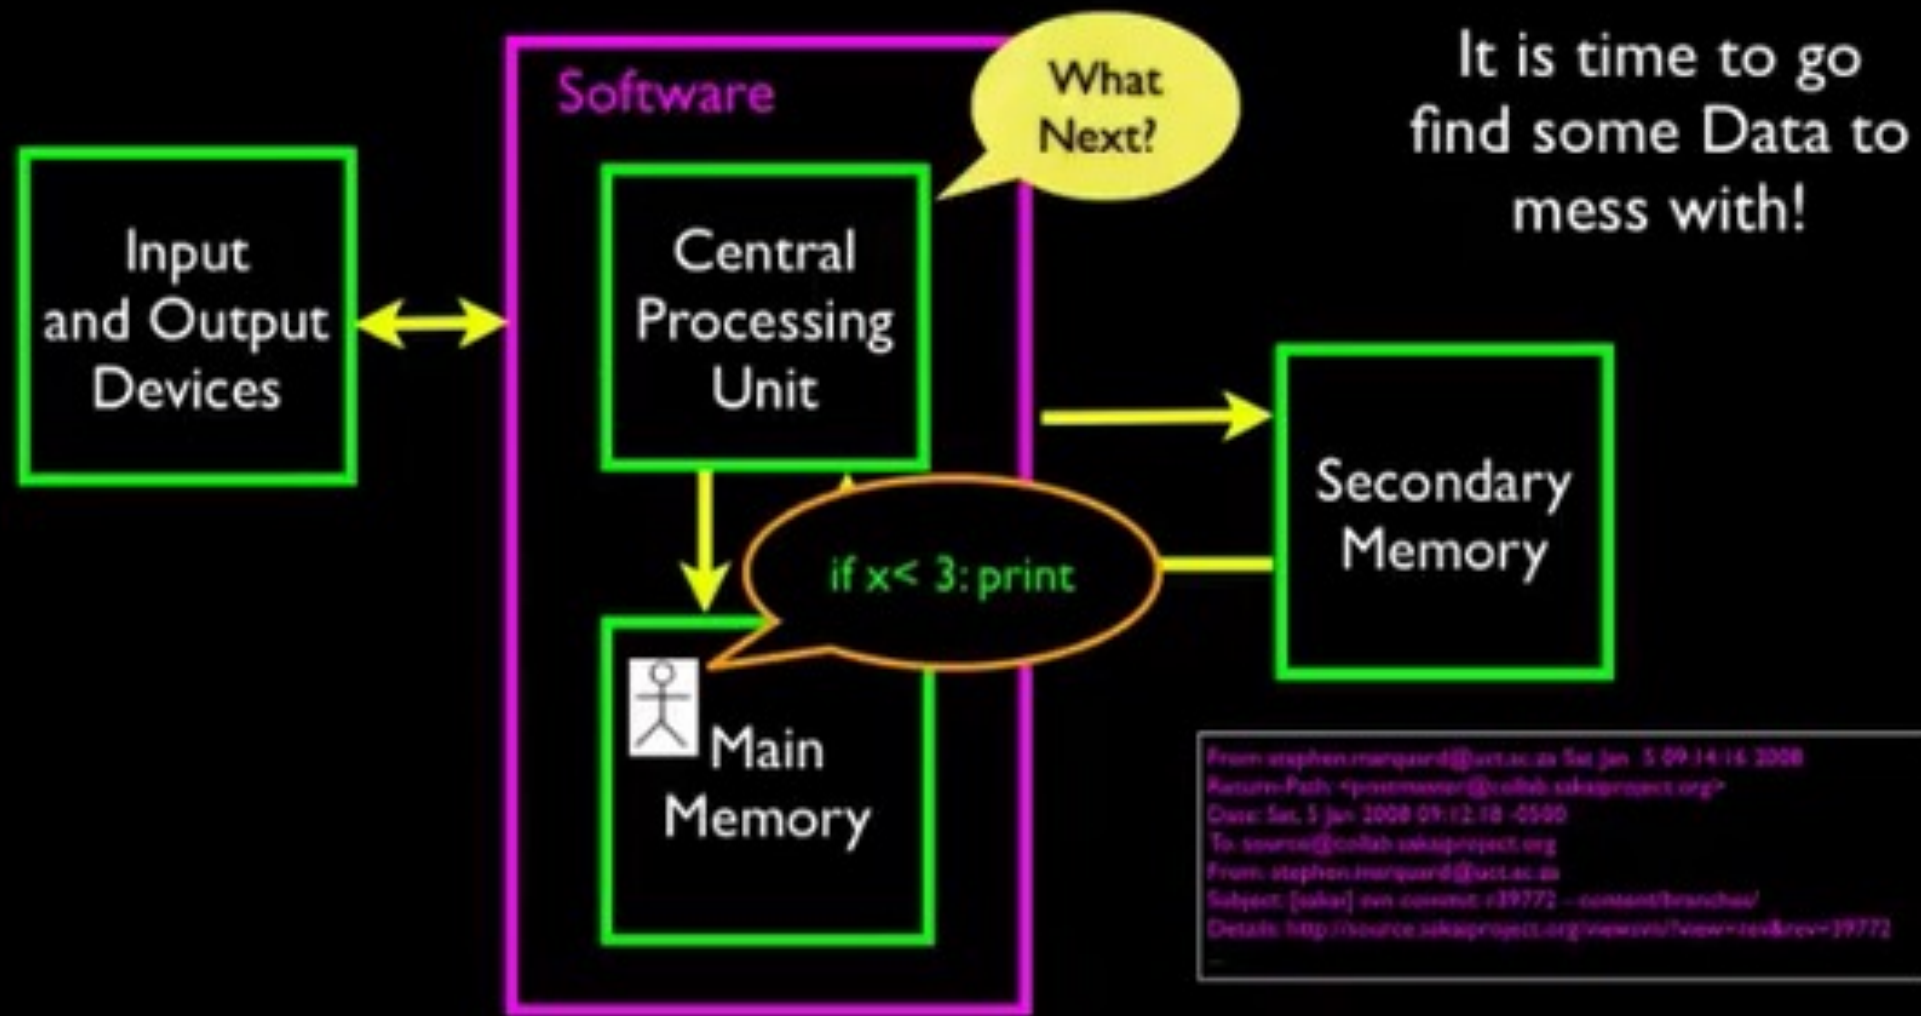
It is time to go find some Data to mess with!

Software

What Next?

Input and Output Devices

Central Processing Unit

Secondary Memory

if x< 3: print

Main Memory

From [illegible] Sat Jan 5 09:14:16 2008
Return-Path: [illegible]
Date: Sat, 5 Jan 2008 09:12:18 -0500
To: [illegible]
From: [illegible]
Subject: [sakai] svn commit: r39772 - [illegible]
Details: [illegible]
...